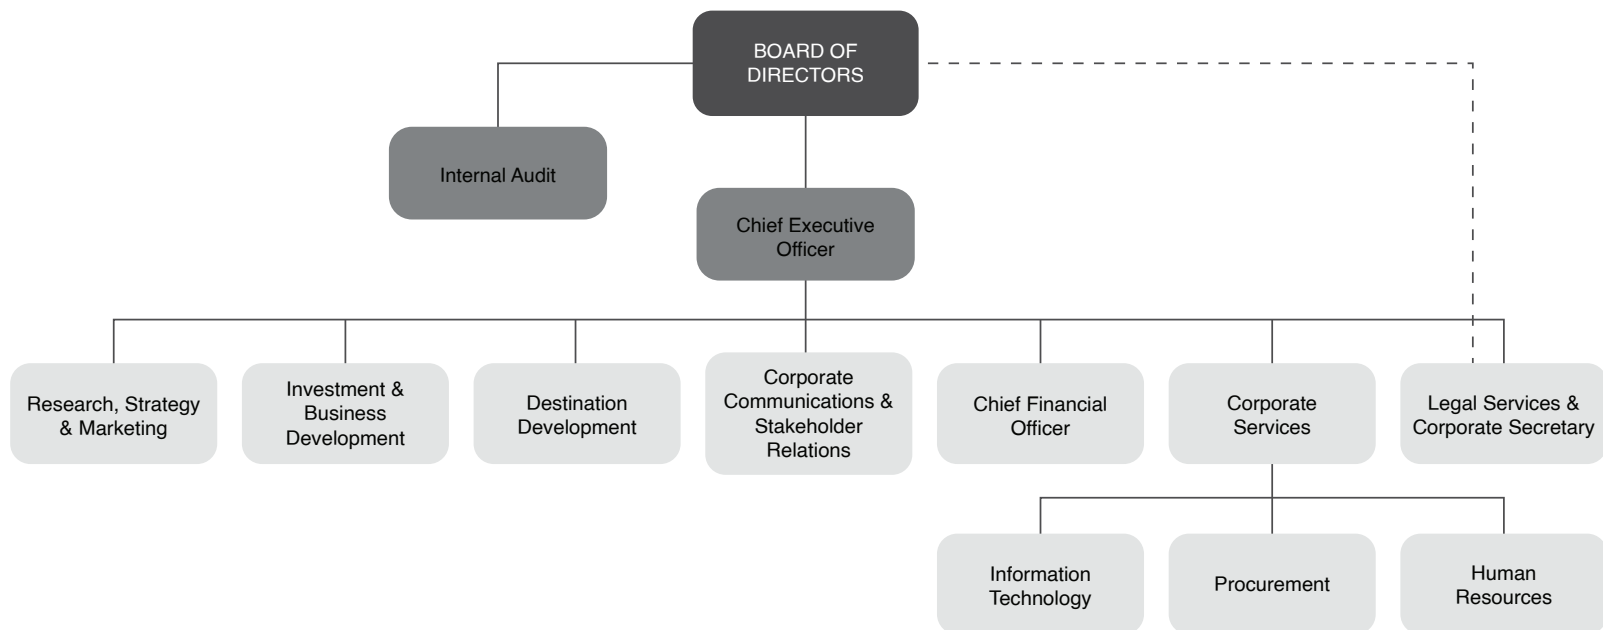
BOARD OF DIRECTORS

Internal Audit

Chief Executive Officer

Research, Strategy & Marketing

Investment & Business Development

Destination Development

Corporate Communications & Stakeholder Relations

Chief Financial Officer

Corporate Services

Legal Services & Corporate Secretary

Information Technology

Procurement

Human Resources